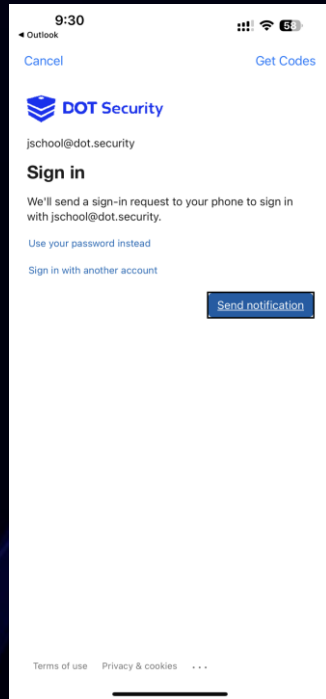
9:30
◀ Outlook
58

Cancel
Get Codes

DOT Security

jschool@dot.security

Sign in

We'll send a sign-in request to your phone to sign in with jschool@dot.security.

Use your password instead

Sign in with another account

Send notification

Terms of use Privacy & cookies ...